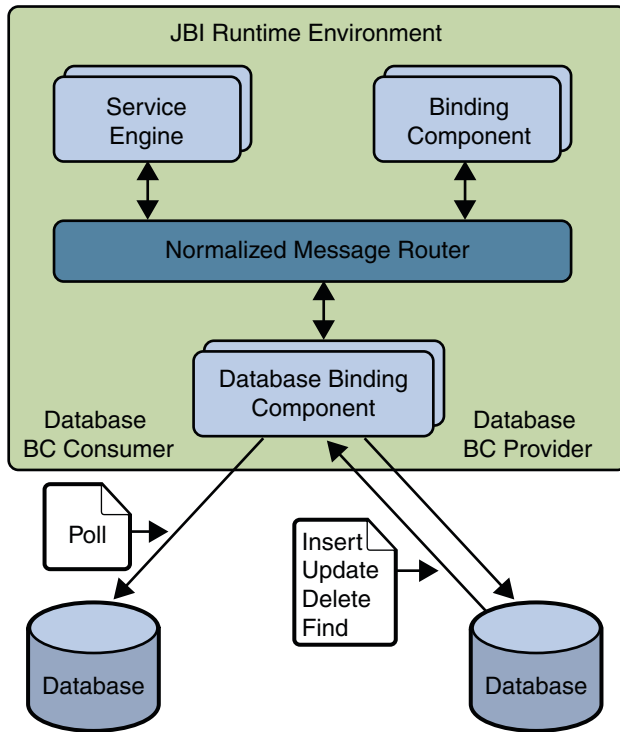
JBI Runtime Environment

Service Engine

Binding Component

Normalized Message Router

Database Binding Component

Database BC Consumer

Database BC Provider

Poll

Insert
Update
Delete
Find

Database

Database